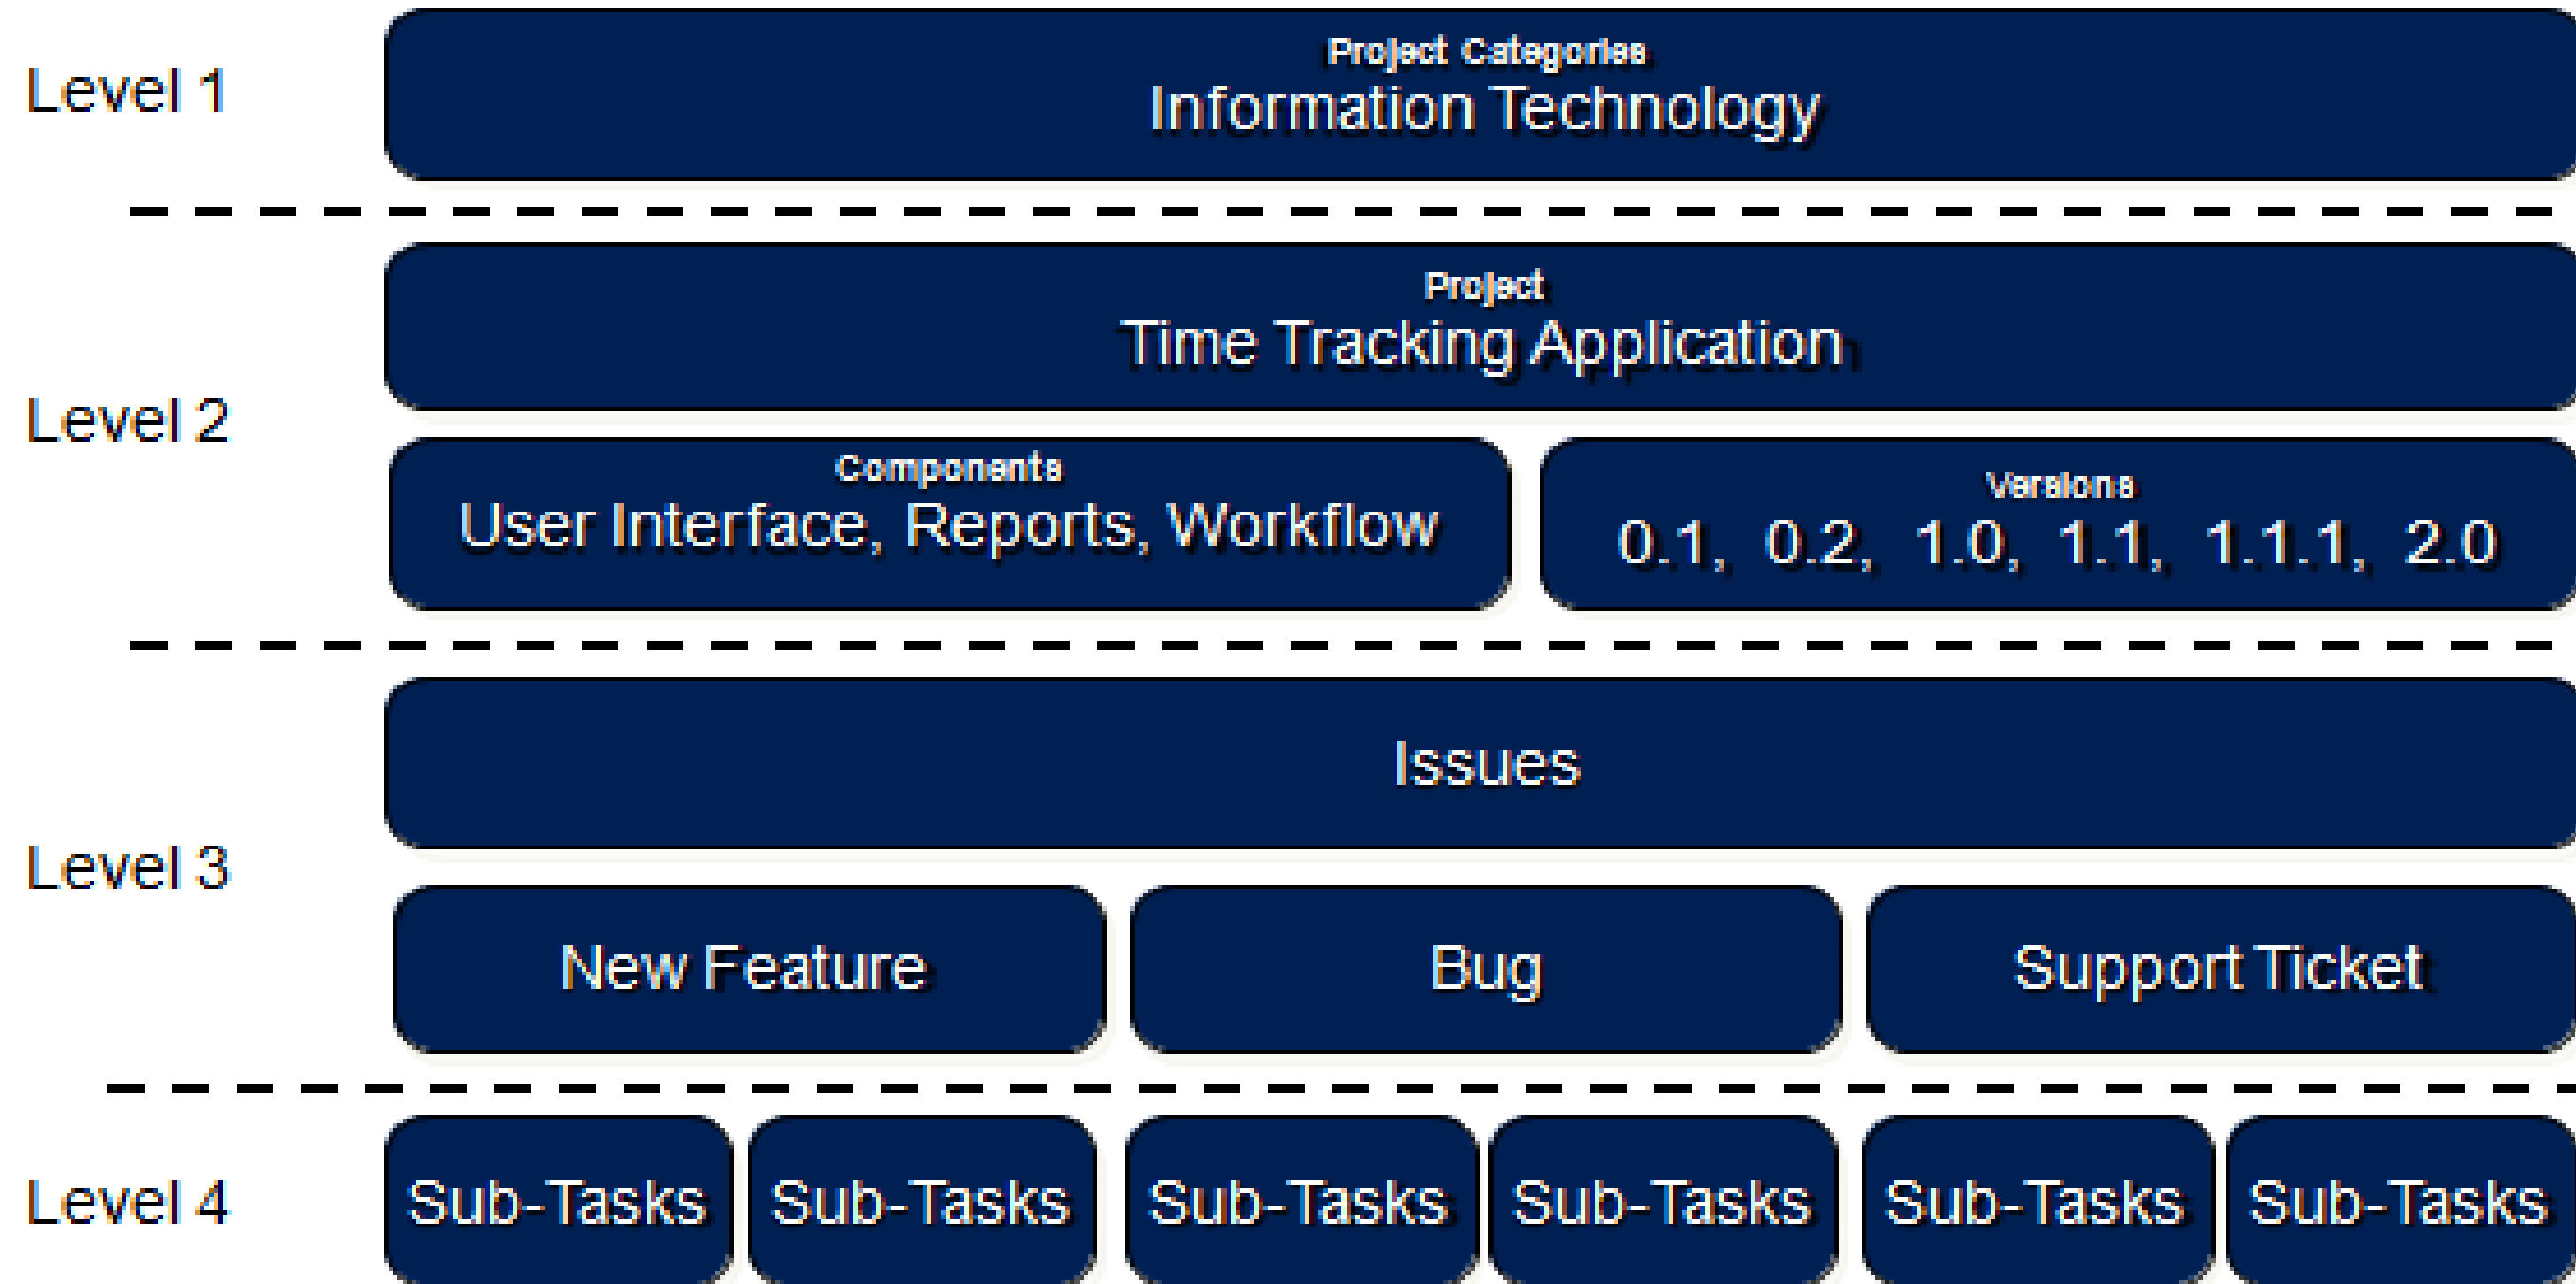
Level 1

Project Categories
Information Technology

Level 2

Project
Time Tracking Application

Components
User Interface, Reports, Workflow

Versions
0.1, 0.2, 1.0, 1.1, 1.1.1, 2.0

Level 3

Issues

New Feature

Bug

Support Ticket

Level 4

Sub-Tasks

Sub-Tasks

Sub-Tasks

Sub-Tasks

Sub-Tasks

Sub-Tasks